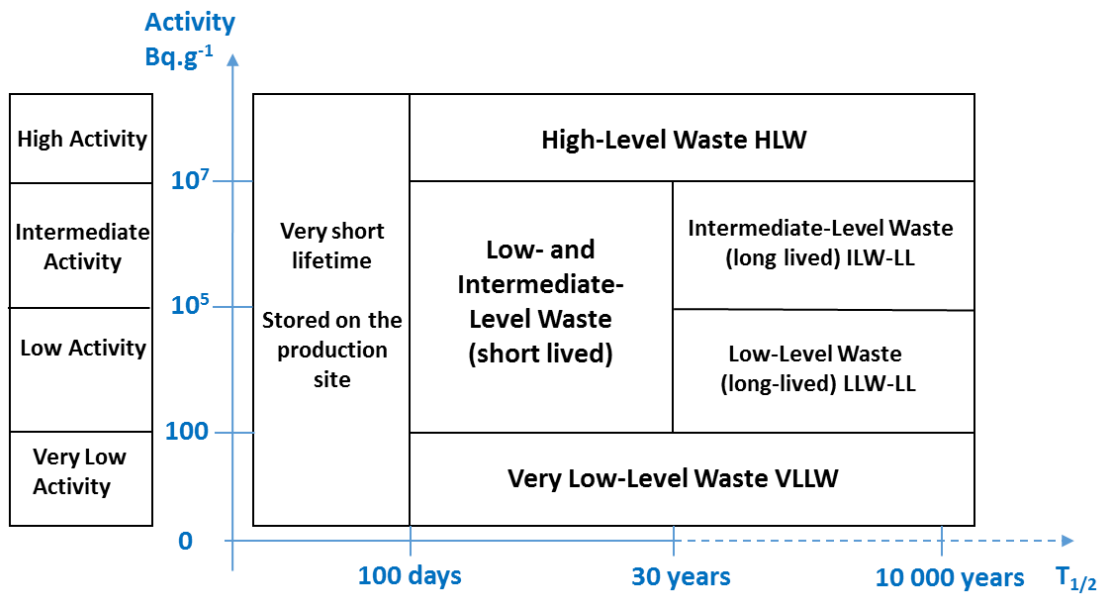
Activity
Bq.g$^{-1}$

High Activity

Intermediate Activity

Low Activity

Very Low Activity

$10^7$

$10^5$

100

0

Very short lifetime

Stored on the production site

High-Level Waste HLW

Low- and Intermediate-Level Waste (short lived)

Intermediate-Level Waste (long lived) ILW-LL

Low-Level Waste (long-lived) LLW-LL

Very Low-Level Waste VLLW

100 days

30 years

10 000 years

$T_{1/2}$